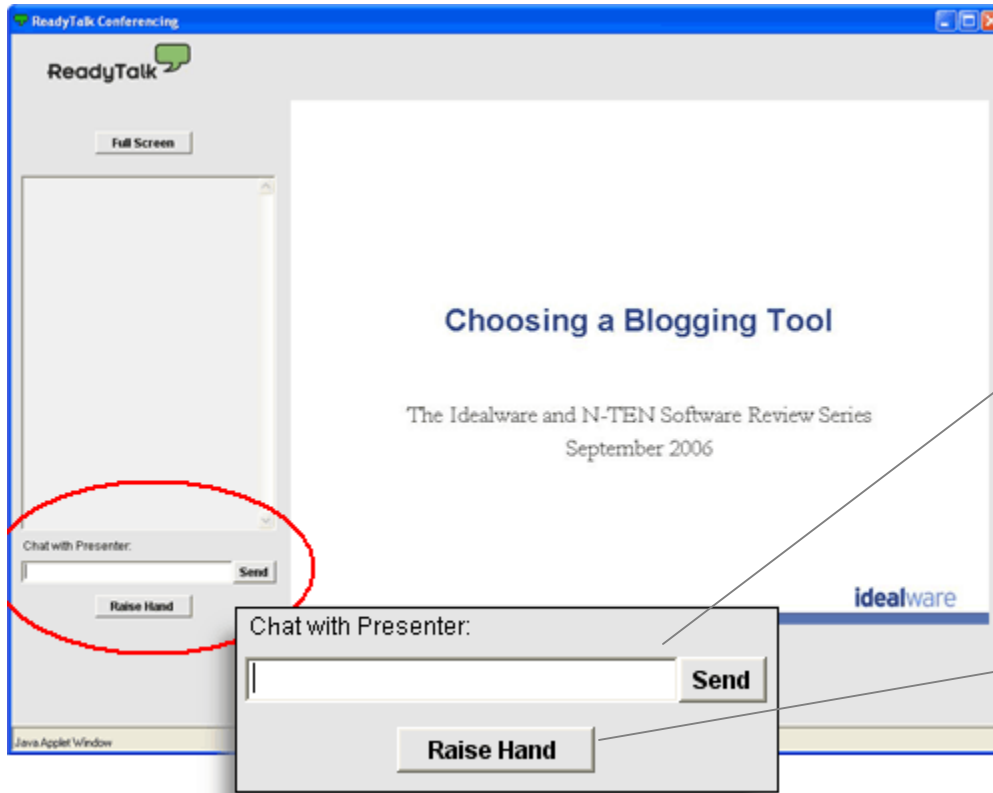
ReadyTalk Conferencing

ReadyTalk

Full Screen

Choosing a Blogging Tool

The Idealware and N-TEN Software Review Series
September 2006

idealware

Chat with Presenter:

Send

Raise Hand

Chat with Presenter:

Send

Raise Hand

Java Applet Window